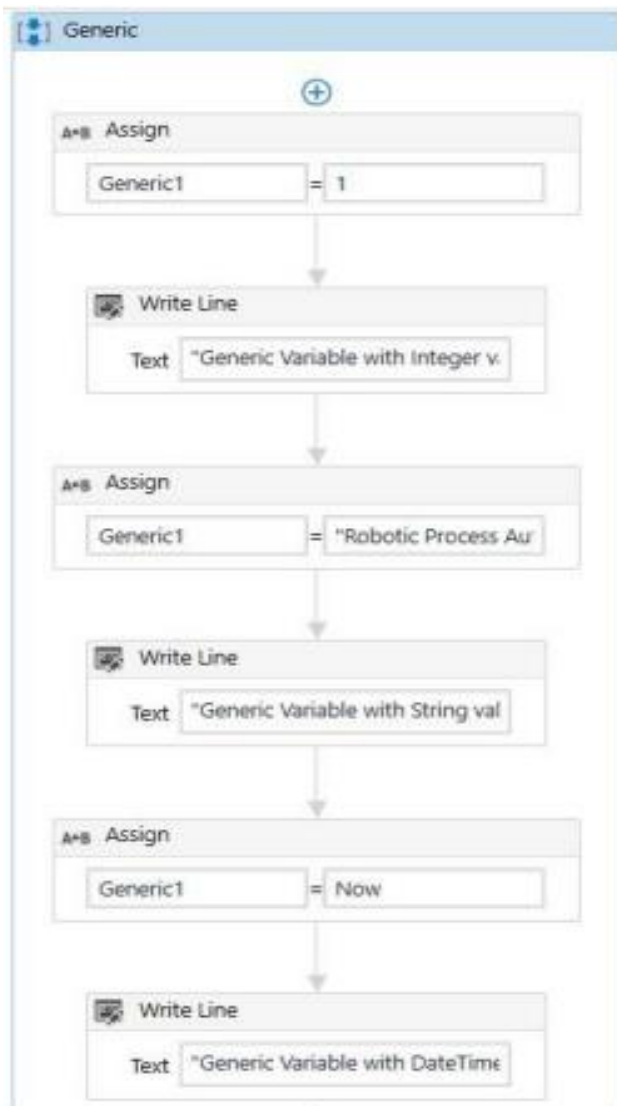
Generic

A+B Assign

Generic1 = 1

Write Line

Text "Generic Variable with Integer v

A+B Assign

Generic1 = "Robotic Process Au

Write Line

Text "Generic Variable with String val

A+B Assign

Generic1 = Now

Write Line

Text "Generic Variable with DateTime